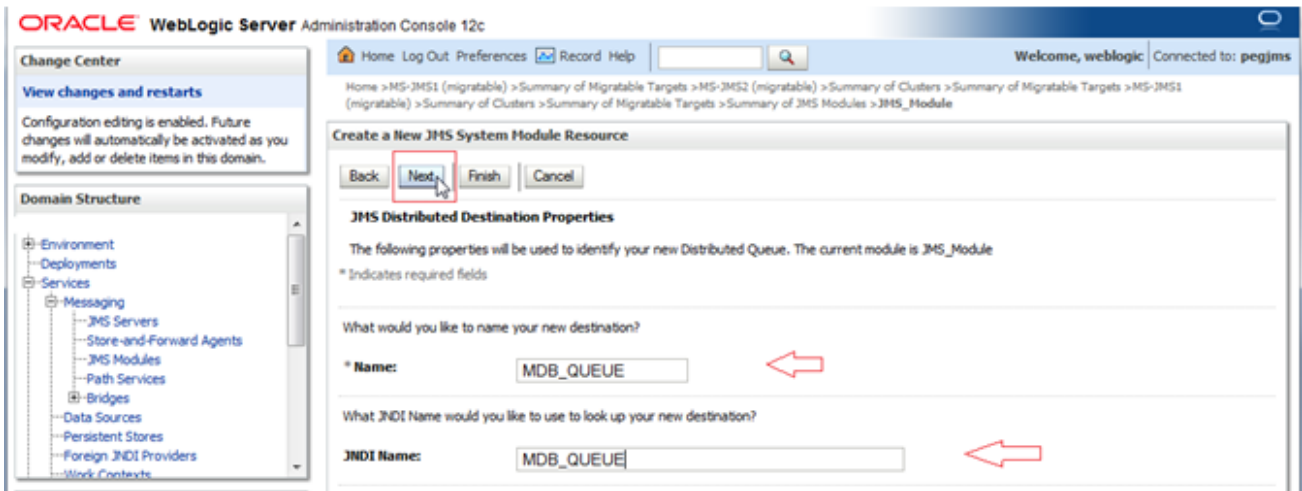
ORACLE WebLogic Server Administration Console 12c

Change Center

View changes and restarts

Configuration editing is enabled. Future changes will automatically be activated as you modify, add or delete items in this domain.

Domain Structure

Environment
Deployments
Services
Messaging
JMS Servers
Store-and-Forward Agents
JMS Modules
Path Services
Bridges
Data Sources
Persistent Stores
Foreign JNDI Providers
Work Contexts

Home Log Out Preferences Record Help

Welcome, weblogic Connected to: pegjms

Home >MS-JMS1 (migratable) >Summary of Migratable Targets >MS-JMS2 (migratable) >Summary of Clusters >Summary of Migratable Targets >MS-JMS1 (migratable) >Summary of Clusters >Summary of Migratable Targets >Summary of JMS Modules >JMS_Module

Create a New JMS System Module Resource

Back Next Finish Cancel

JMS Distributed Destination Properties

The following properties will be used to identify your new Distributed Queue. The current module is JMS_Module

* Indicates required fields

What would you like to name your new destination?

* Name: MDB_QUEUE

What JNDI Name would you like to use to look up your new destination?

JNDI Name: MDB_QUEUE